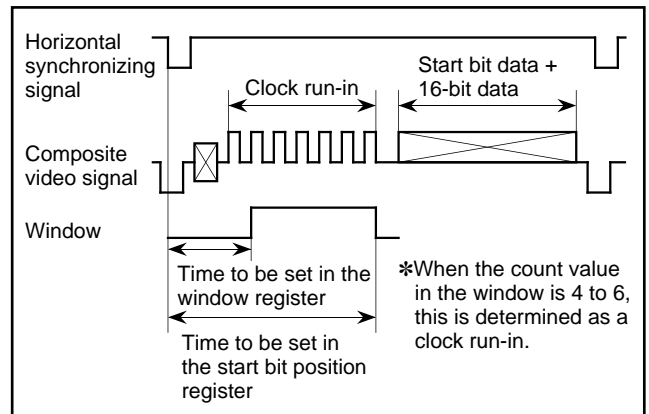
Horizontal synchronizing signal

Clock run-in

Start bit data + 16-bit data

Composite video signal

Window

Time to be set in the window register

Time to be set in the start bit position register

✻When the count value in the window is 4 to 6, this is determined as a clock run-in.